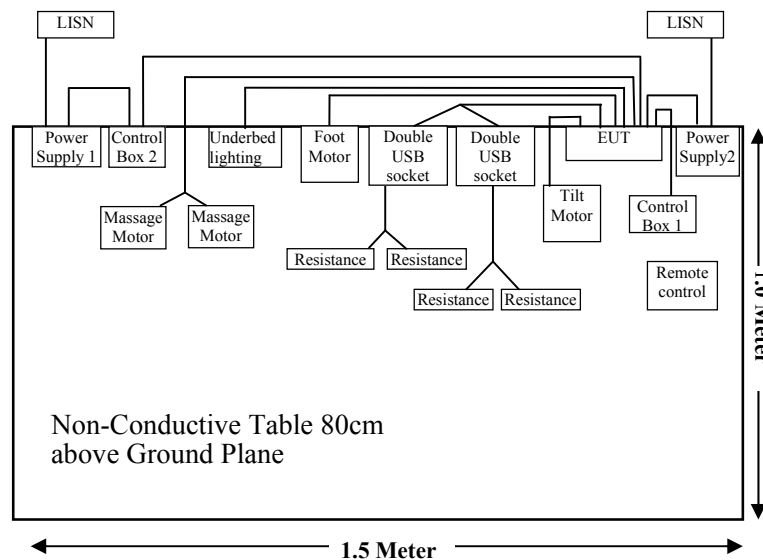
LISN

LISN

Power Supply 1

Control Box 2

Underbed lighting

Foot Motor

Double USB socket

Double USB socket

EUT

Power Supply2

Massage Motor

Massage Motor

Tilt Motor

Control Box 1

Resistance

Resistance

Resistance

Resistance

Remote control

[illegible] Meter

Non-Conductive Table 80cm above Ground Plane

1.5 Meter